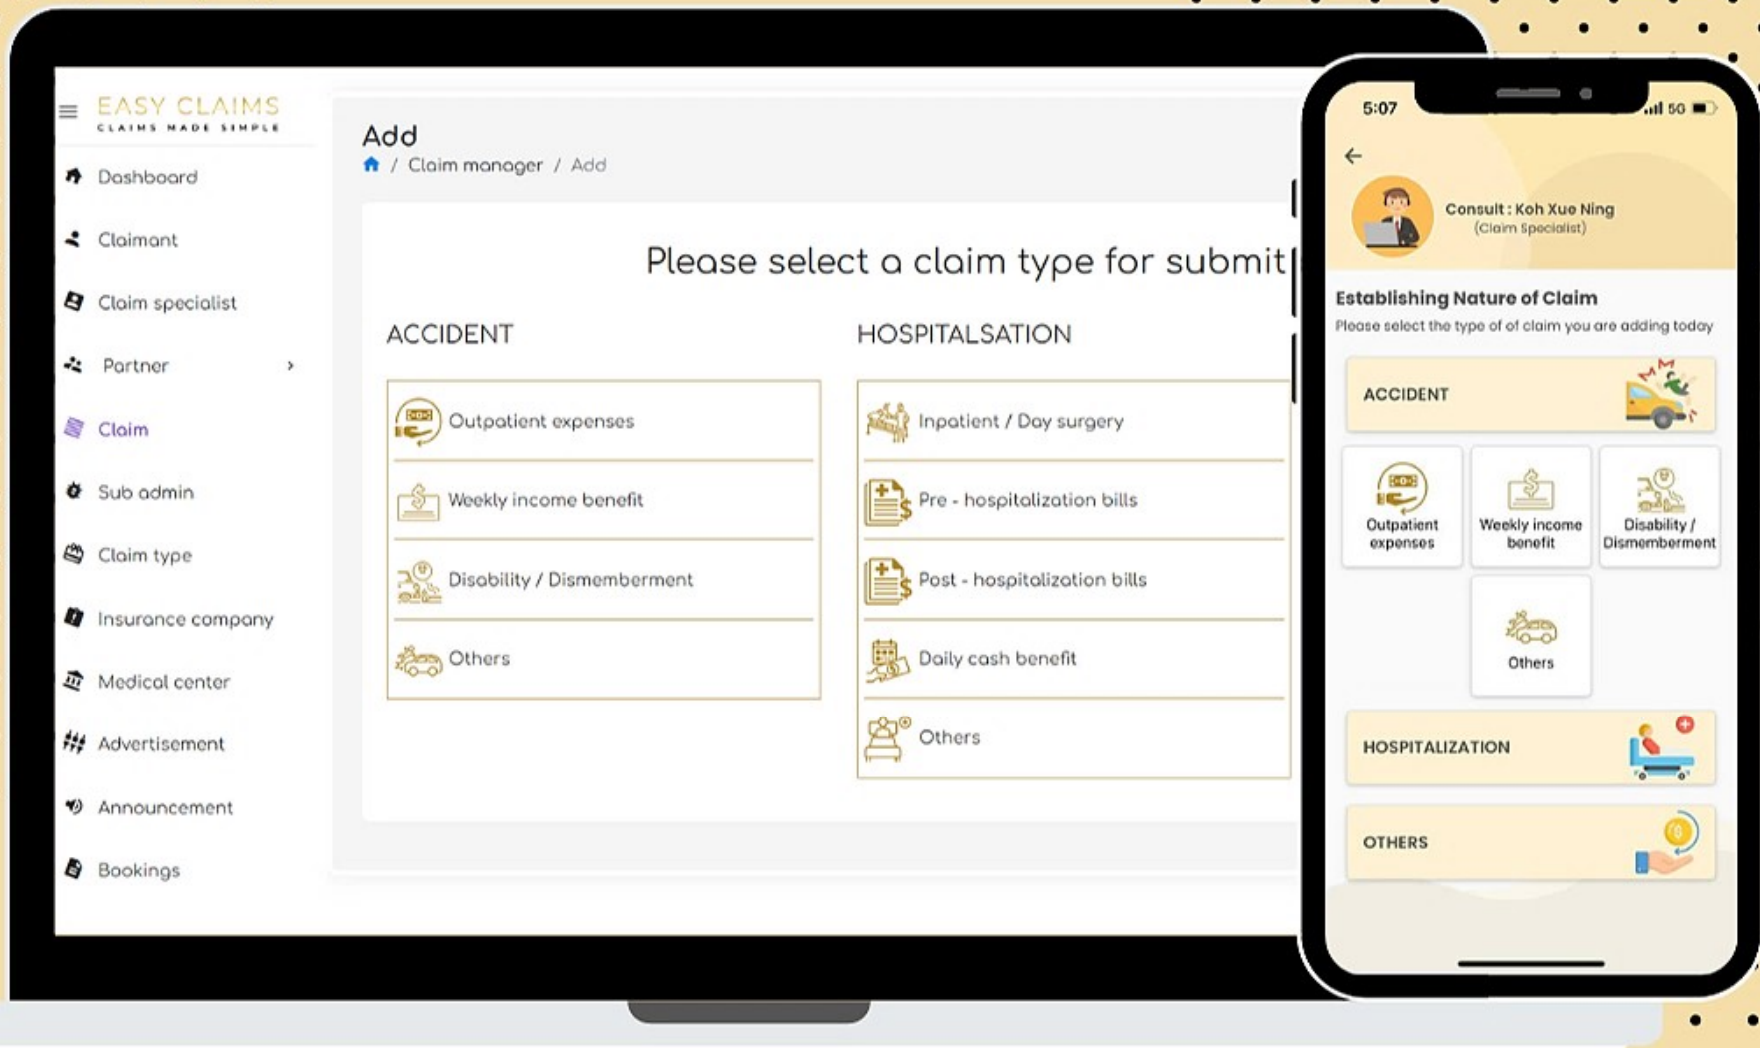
EASY CLAIMS
CLAIMS MADE SIMPLE

Dashboard
Claimant
Claim specialist
Partner
Claim
Sub admin
Claim type
Insurance company
Medical center
Advertisement
Announcement
Bookings

Add
/ Claim manager / Add

Please select a claim type for submit

ACCIDENT
Outpatient expenses
Weekly income benefit
Disability / Dismemberment
Others

HOSPITALSATION
Inpatient / Day surgery
Pre - hospitalization bills
Post - hospitalization bills
Daily cash benefit
Others

5:07
5G

Consult : Koh Xue Ning
(Claim Specialist)

Establishing Nature of Claim
Please select the type of of claim you are adding today

ACCIDENT
Outpatient expenses
Weekly income benefit
Disability / Dismemberment
Others

HOSPITALIZATION

OTHERS